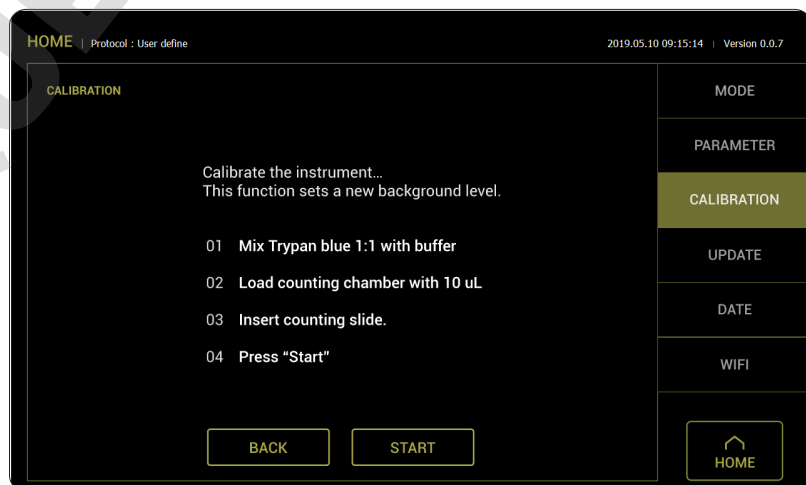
HOME | Protocol : User define

2019.05.10 09:15:14 | Version 0.0.7

CALIBRATION

Calibrate the instrument…
This function sets a new background level.

01 Mix Trypan blue 1:1 with buffer

02 Load counting chamber with 10 uL

03 Insert counting slide.

04 Press “Start”

BACK

START

MODE

PARAMETER

CALIBRATION

UPDATE

DATE

WIFI

HOME